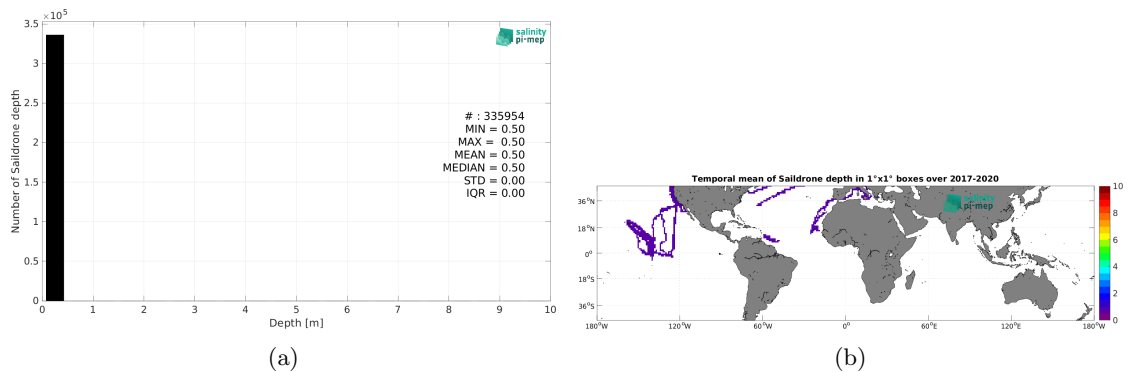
$\times 10^5$
3.5
3
2.5
2
1.5
1
0.5
0
Number of Saildrone depth
salinity pi-mep
# : 335954
MIN = 0.50
MAX = 0.50
MEAN = 0.50
MEDIAN = 0.50
STD = 0.00
IQR = 0.00
0 1 2 3 4 5 6 7 8 9 10
Depth [m]
(a)

Temporal mean of Saildrone depth in 1°x1° boxes over 2017-2020
36°N
18°N
0°
18°S
36°S
180°W 120°W 60°W 0° 60°E 120°E 180°W
10
8
6
4
2
0
(b)